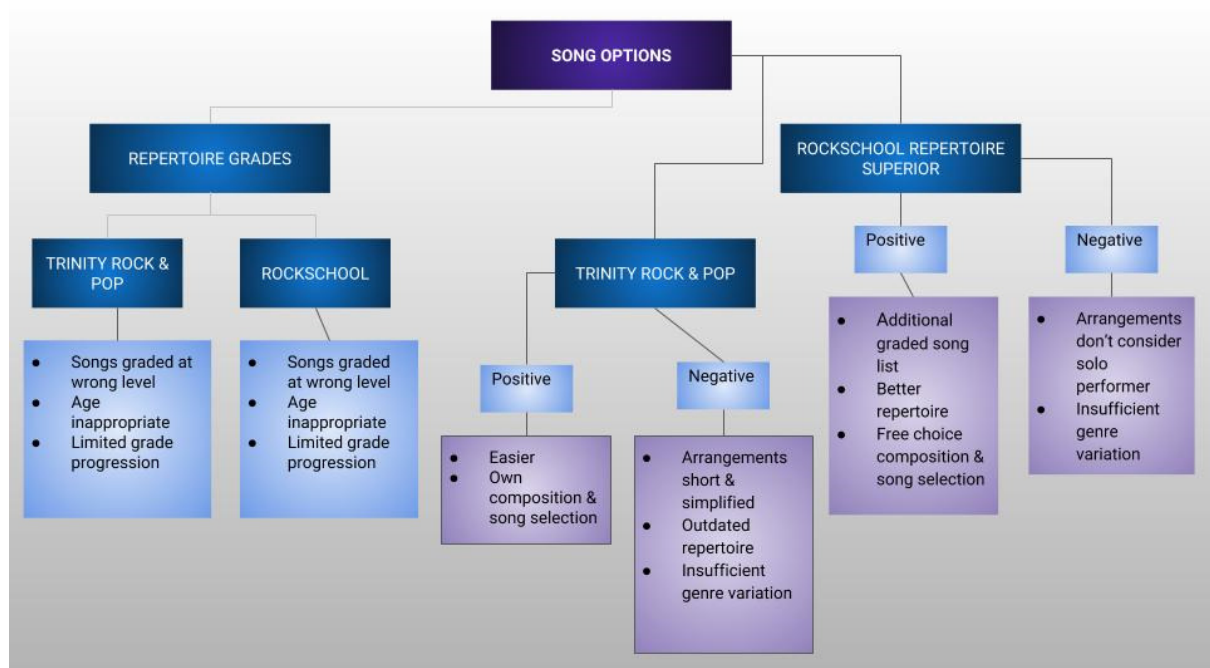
SONG OPTIONS

REPERTOIRE GRADES

TRINITY ROCK & POP

- Songs graded at wrong level
- Age inappropriate
- Limited grade progression

ROCKSCHOOL

- Songs graded at wrong level
- Age inappropriate
- Limited grade progression

TRINITY ROCK & POP

Positive

- Easier
- Own composition & song selection

Negative

- Arrangements short & simplified
- Outdated repertoire
- Insufficient genre variation

ROCKSCHOOL REPERTOIRE SUPERIOR

Positive

- Additional graded song list
- Better repertoire
- Free choice composition & song selection

Negative

- Arrangements don't consider solo performer
- Insufficient genre variation